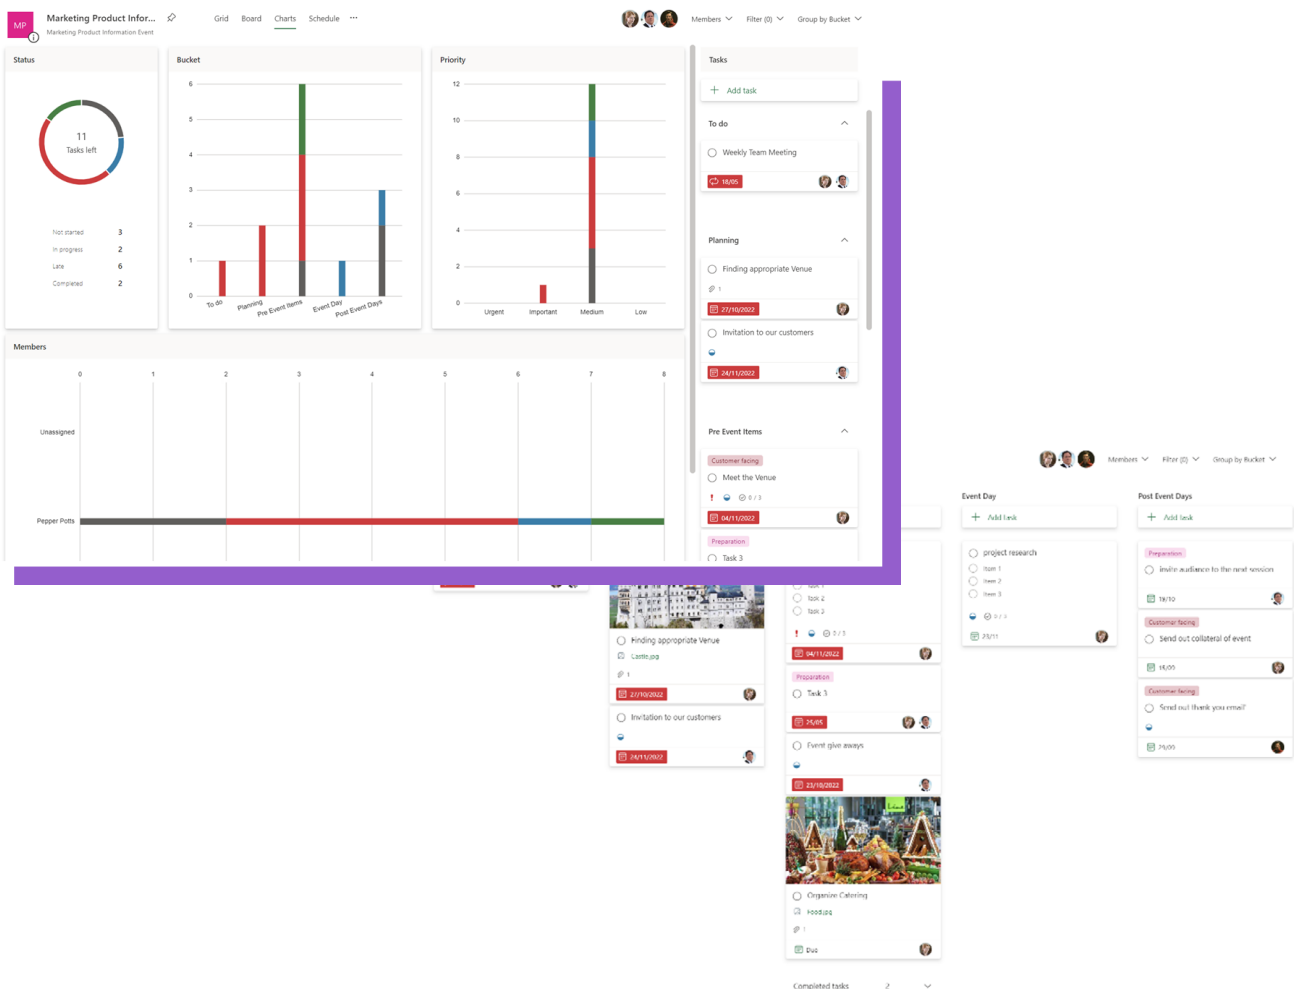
MP

Marketing Product Infor...

Marketing Product Information Event

Grid Board Charts Schedule ···

Members Filter (0) Group by Bucket

Status

11
Tasks left

Not started 3
In progress 2
Late 6
Completed 2

Bucket

6
5
4
3
2
1
0

To do
Planning
Pre Event Items
Event Day
Post Event Days

Priority

12
10
8
6
4
2
0

Urgent
Important
Medium
Low

Members

0 1 2 3 4 5 6 7 8

Unassigned

Pepper Potts

Tasks

Add task

To do

Weekly Team Meeting

18/05

Planning

Finding appropriate Venue

1

27/10/2022

Invitation to our customers

24/11/2022

Pre Event Items

Customer facing

Meet the Venue

0 / 3

04/11/2022

Preparation

Task 3

Members Filter (0) Group by Bucket

Event Day

Add task

project research

Item 1
Item 2
Item 3

0 / 3

23/11

Post Event Days

Add task

Preparation

invite audiance to the next session

19/10

Customer facing

send out collateral of event

16/09

Customer facing

Send out thank you email

29/09

Finding appropriate Venue

Castle.jpg

1

27/10/2022

Invitation to our customers

24/11/2022

task 1
task 2
task 3

2 / 3

04/11/2022

Preparation

Task 3

29/05

Event give aways

23/10/2022

Organize Catering

Food.jpg

1

Due

Completed tasks 2